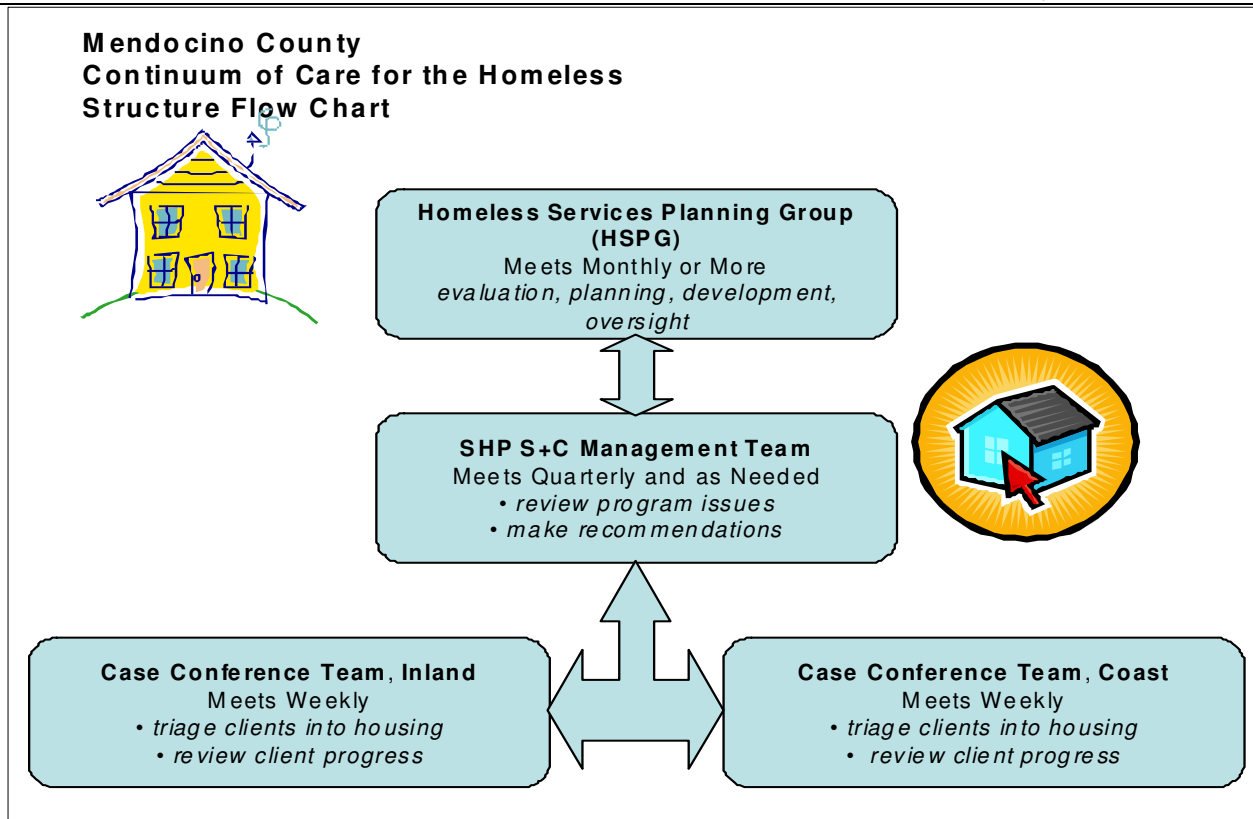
Mendocino County
Continuum of Care for the Homeless
Structure Flow Chart

Homeless Services Planning Group (HSPG)
Meets Monthly or More
evaluation, planning, development, oversight

SHP S+C Management Team
Meets Quarterly and as Needed
• review program issues
• make recommendations

Case Conference Team, Inland
Meets Weekly
• triage clients into housing
• review client progress

Case Conference Team, Coast
Meets Weekly
• triage clients into housing
• review client progress